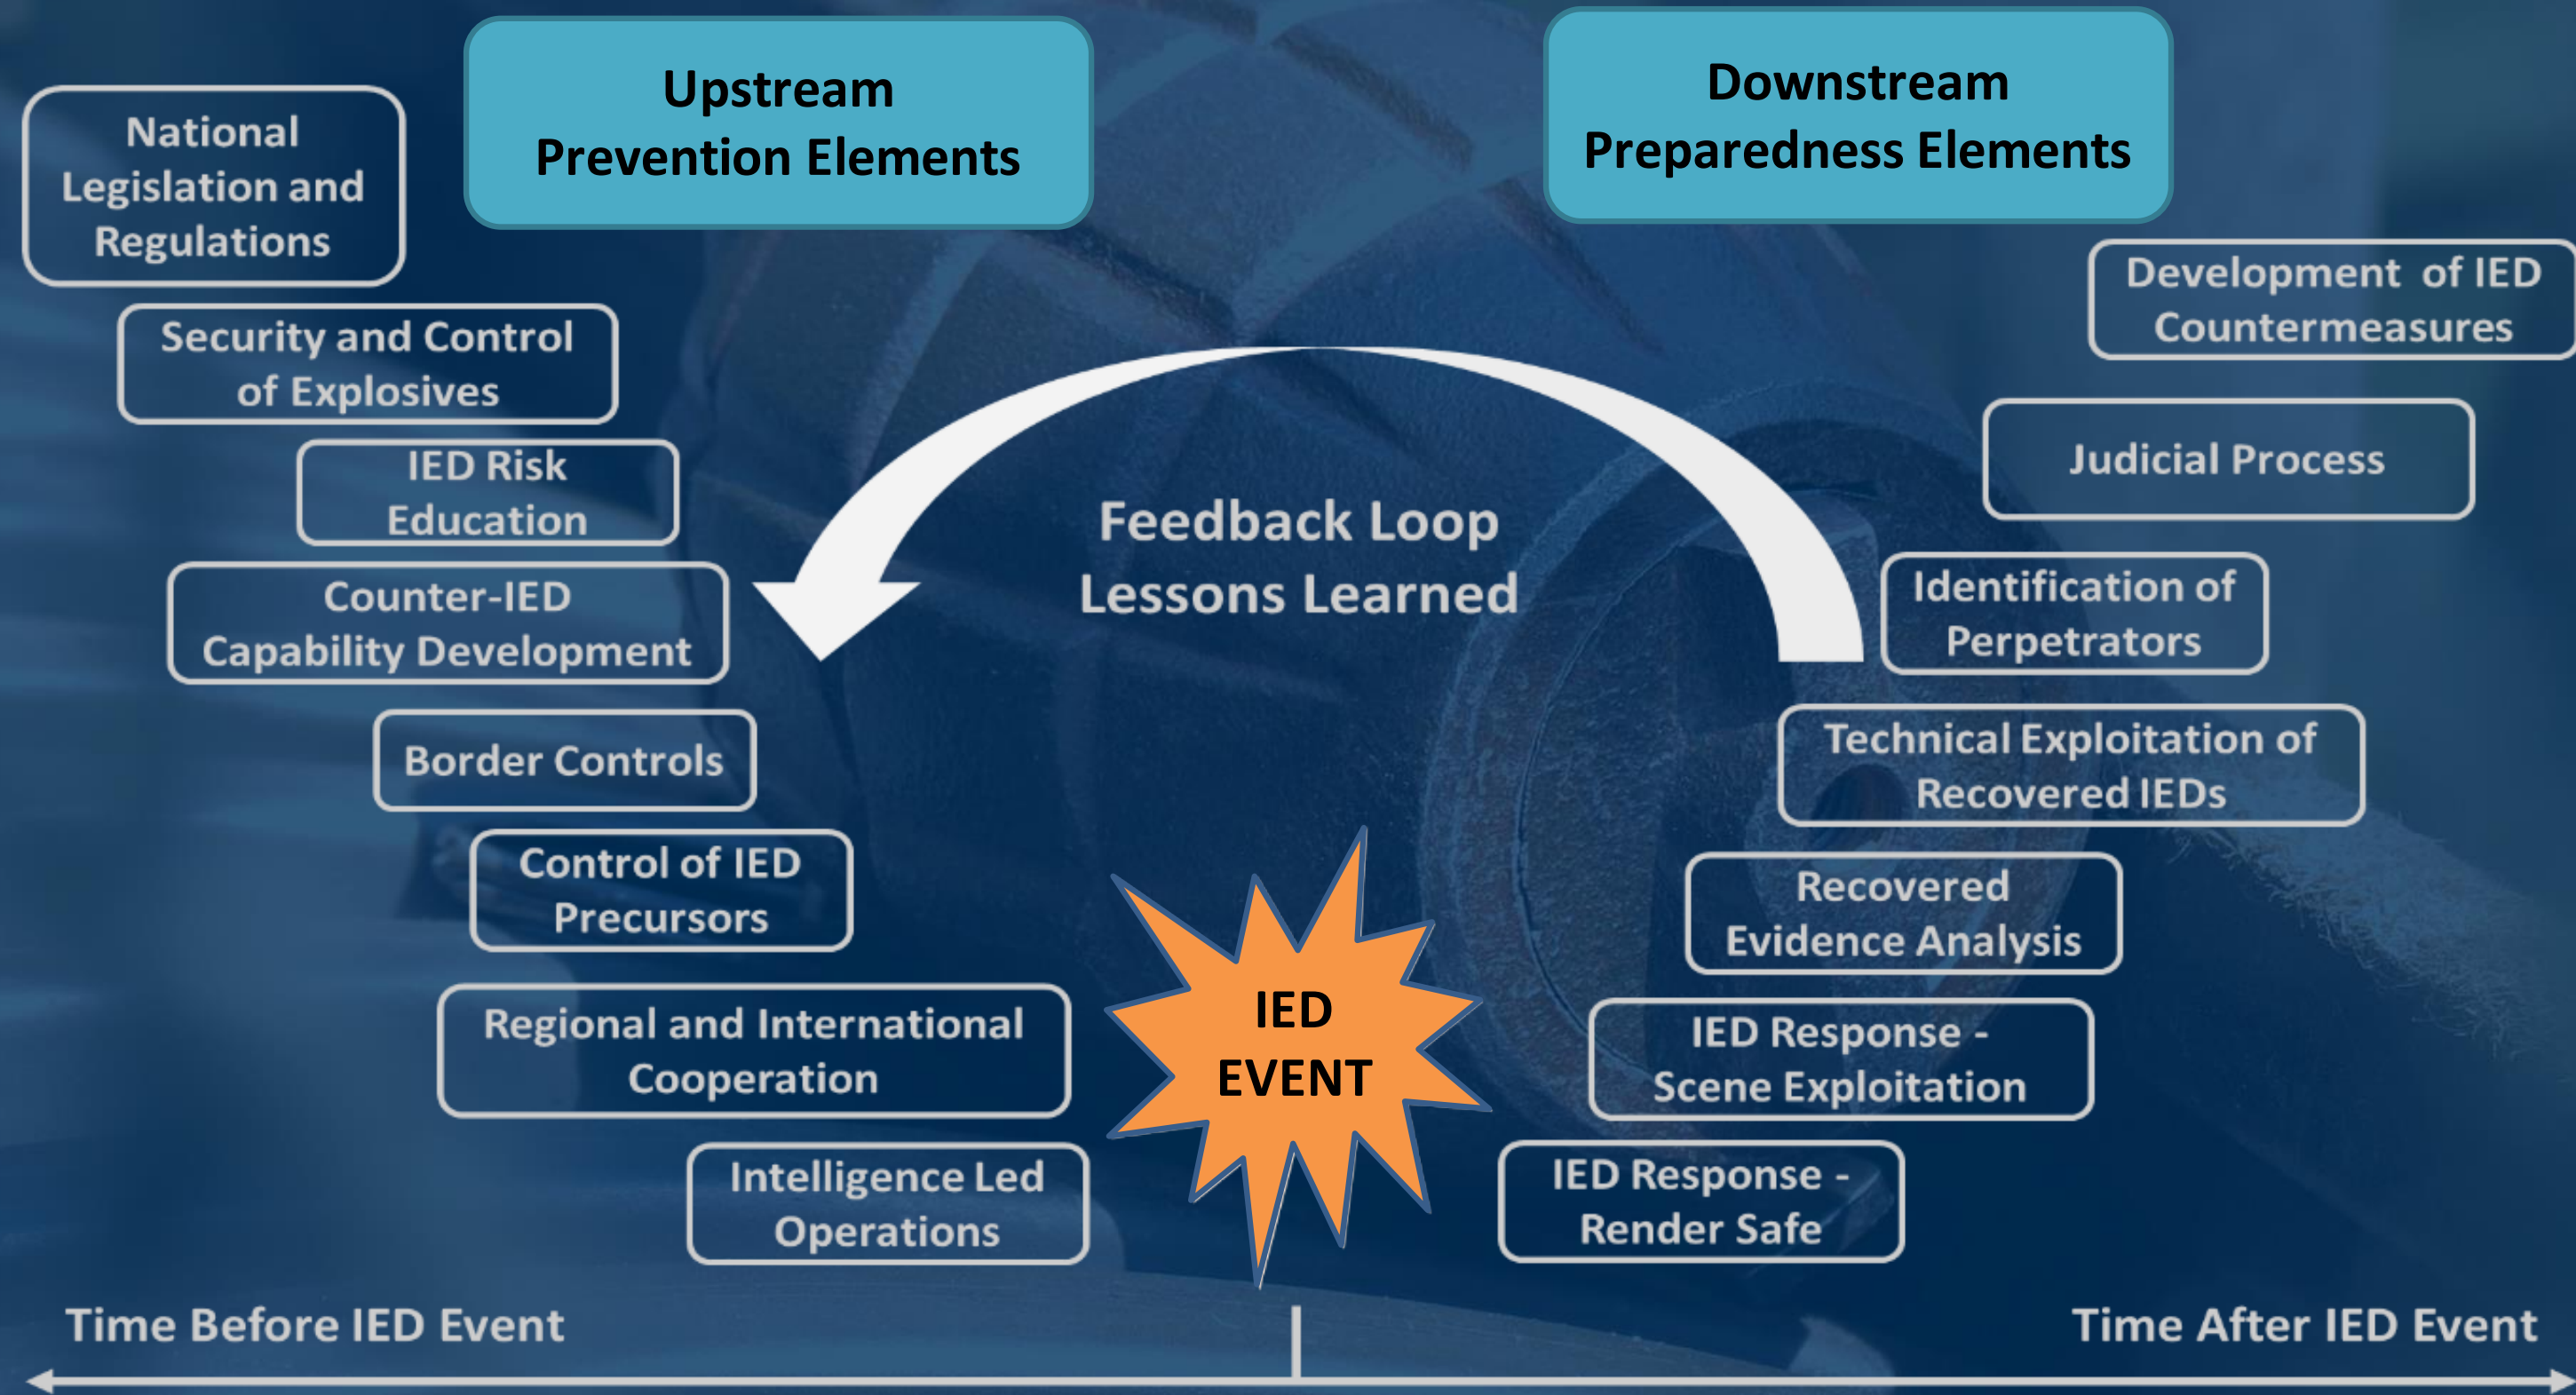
Upstream Prevention Elements

Downstream Preparedness Elements

National Legislation and Regulations

Security and Control of Explosives

IED Risk Education

Counter-IED Capability Development

Border Controls

Control of IED Precursors

Regional and International Cooperation

Intelligence Led Operations

Feedback Loop
Lessons Learned

IED EVENT

Development of IED Countermeasures

Judicial Process

Identification of Perpetrators

Technical Exploitation of Recovered IEDs

Recovered Evidence Analysis

IED Response - Scene Exploitation

IED Response - Render Safe

Time Before IED Event

Time After IED Event